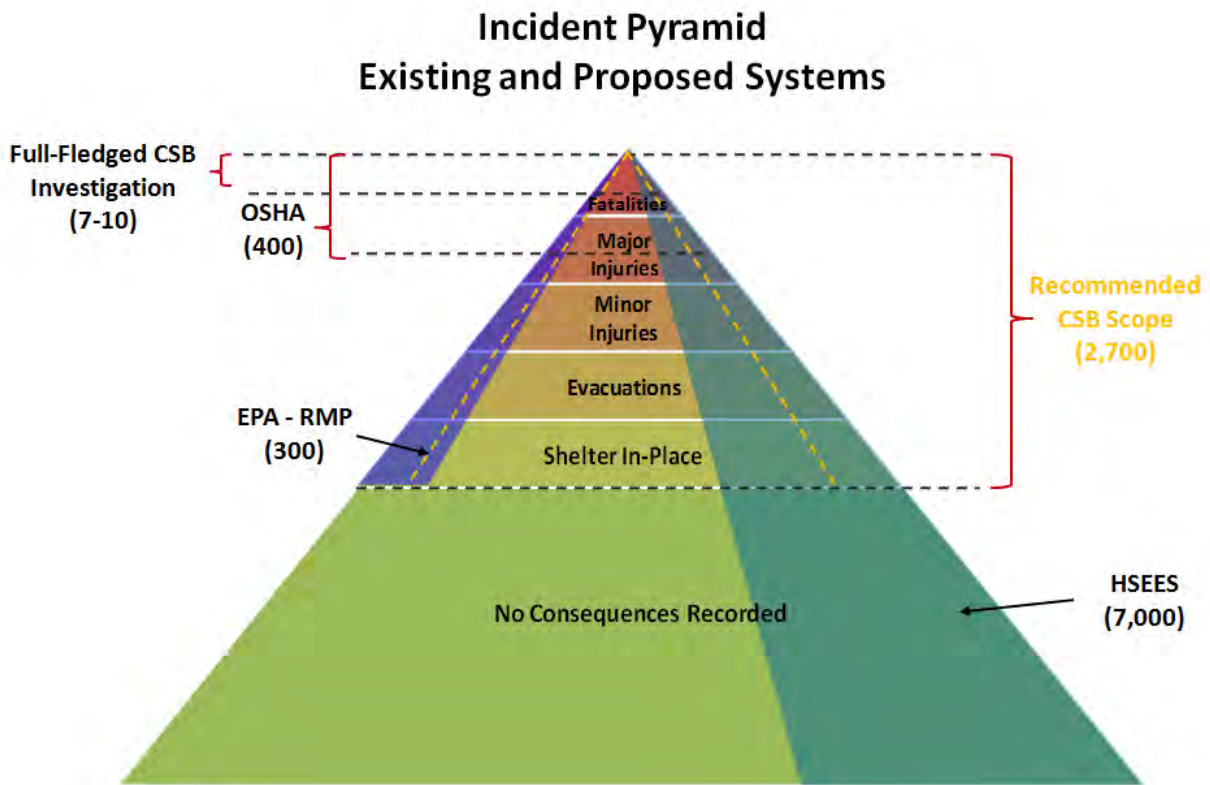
Incident Pyramid
Existing and Proposed Systems

Full-Fledged CSB Investigation (7-10)

OSHA (400)

Fatalities

Major Injuries

Minor Injuries

Evacuations

Shelter In-Place

Recommended CSB Scope (2,700)

EPA - RMP (300)

No Consequences Recorded

HSEES (7,000)